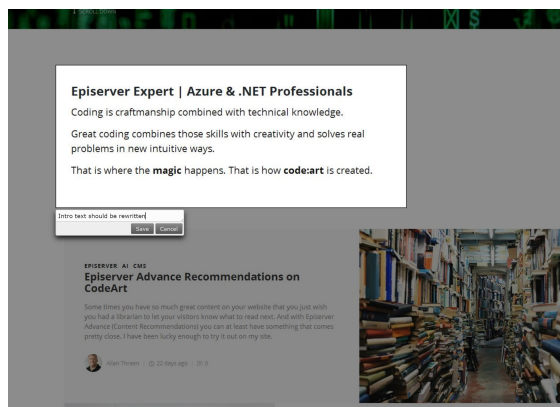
Episerver Expert | Azure & .NET Professionals

Coding is craftmanship combined with technical knowledge.

Great coding combines those skills with creativity and solves real problems in new intuitive ways.

That is where the **magic** happens. That is how **code:art** is created.

Intro text should be rewritten

Save Cancel

EPISERVER AI CMS

Episerver Advance Recommendations on CodeArt

Some times you have so much great content on your website that you just wish you had a librarian to let your visitors know what to read next. And with Episerver Advance (Content Recommendations) you can at least have something that comes pretty close. I have been lucky enough to try it out on my site.

Allan Thraen | 22 days ago | 0